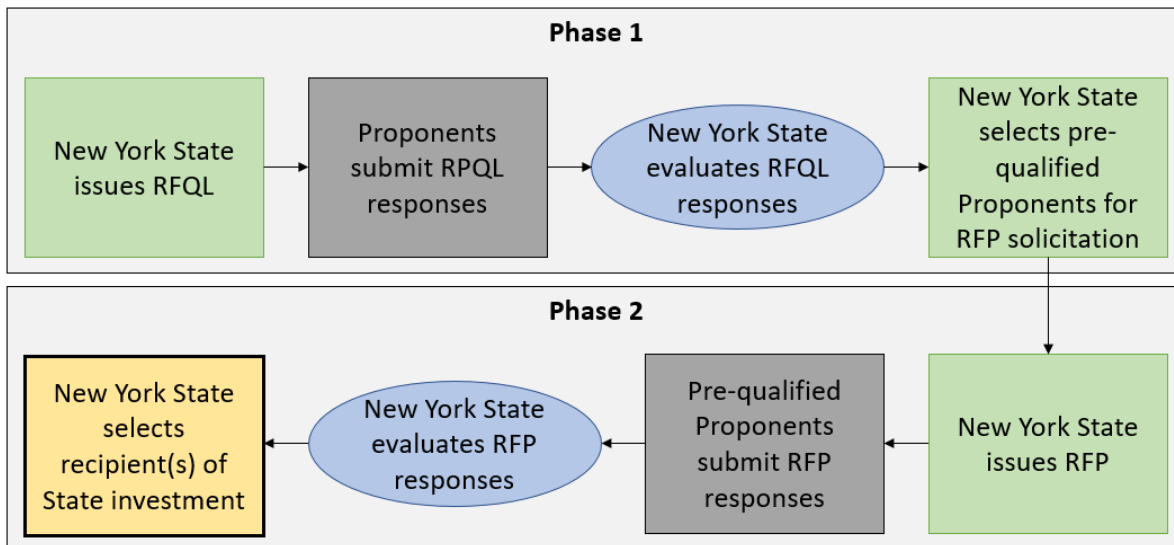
Phase 1

New York State issues RFQL

Proponents submit RPQL responses

New York State evaluates RFQL responses

New York State selects pre-qualified Proponents for RFP solicitation

Phase 2

New York State issues RFP

Pre-qualified Proponents submit RFP responses

New York State evaluates RFP responses

New York State selects recipient(s) of State investment